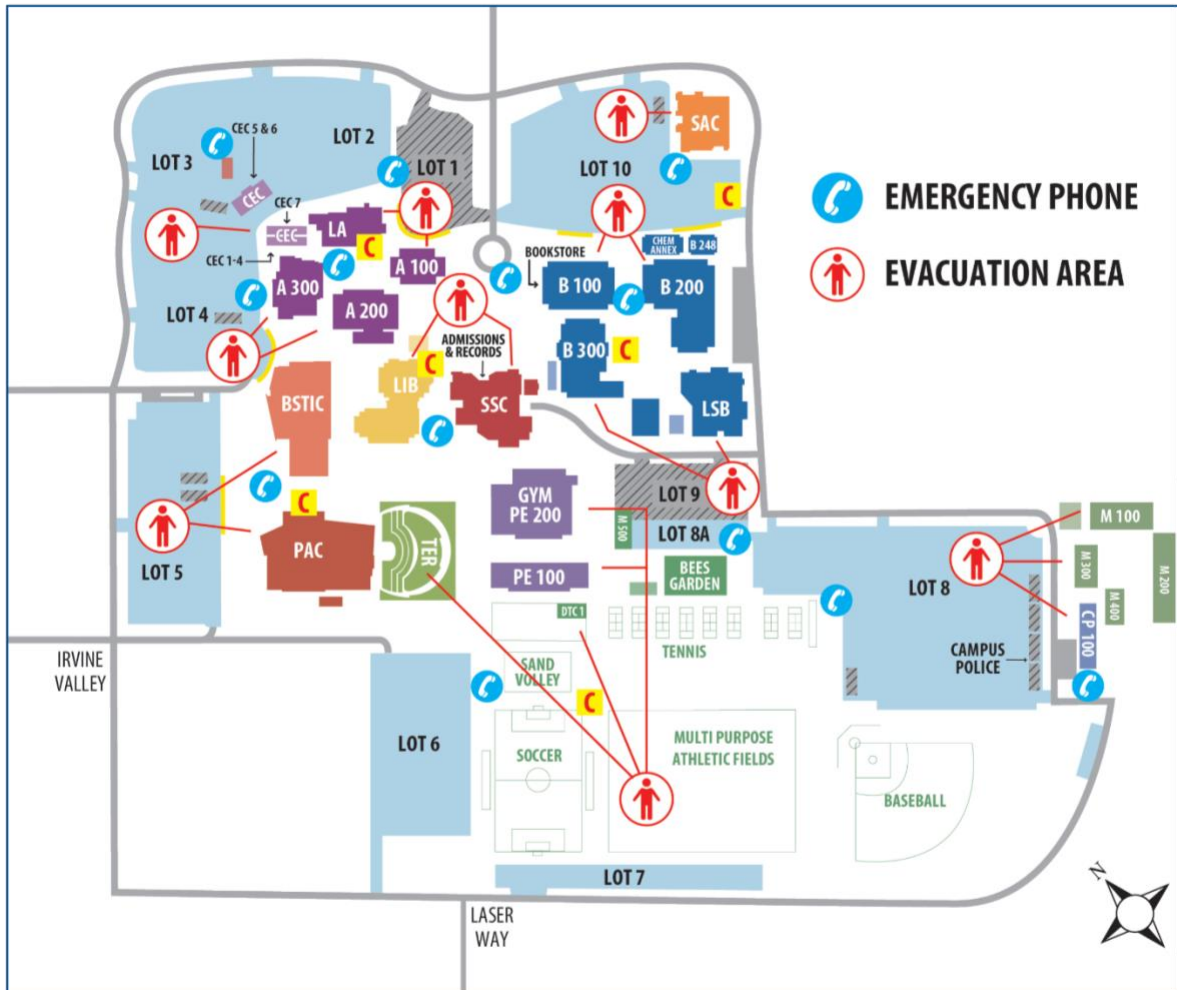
EMERGENCY PHONE
EVACUATION AREA

LOT 3
CEC 5 & 6
LOT 2
LOT 1
LOT 10
SAC
C
CEC
CEC 7
CEC
LA
C
A 100
CEC 1-4
BOOKSTORE
CHEM ANNEX
B 248
A 300
LOT 4
A 200
B 100
B 200
ADMISSIONS & RECORDS
B 300
C
C
LIB
SSC
BSTIC
LSB
LOT 9
GYM PE 200
M 500
LOT 8A
C
LOT 5
PAC
TER
PE 100
BEES GARDEN
M 100
LOT 8
M 300
M 400
M 200
DTC 1
TENNIS
CAMPUS POLICE
CP 100
IRVINE VALLEY
SAND VOLLEY
C
LOT 6
SOCCER
MULTI PURPOSE ATHLETIC FIELDS
BASEBALL
LOT 7
LASER WAY
N